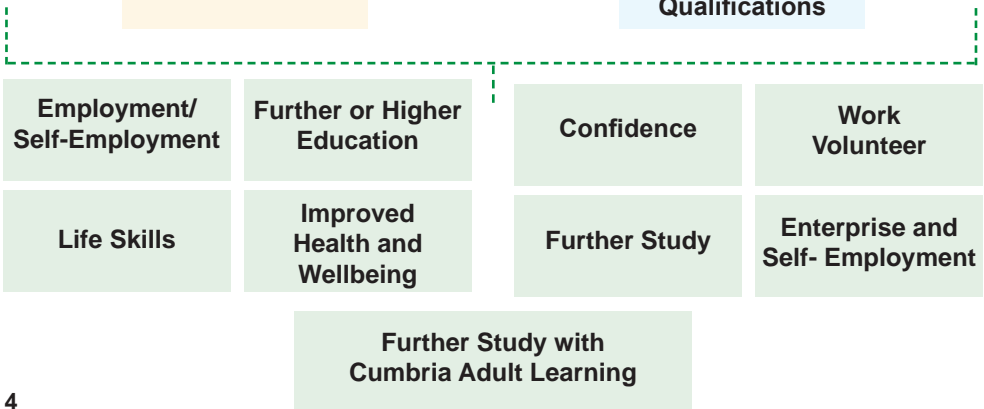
Qualifications

Employment/ Self-Employment

Further or Higher Education

Confidence

Work Volunteer

Life Skills

Improved Health and Wellbeing

Further Study

Enterprise and Self- Employment

Further Study with Cumbria Adult Learning

4